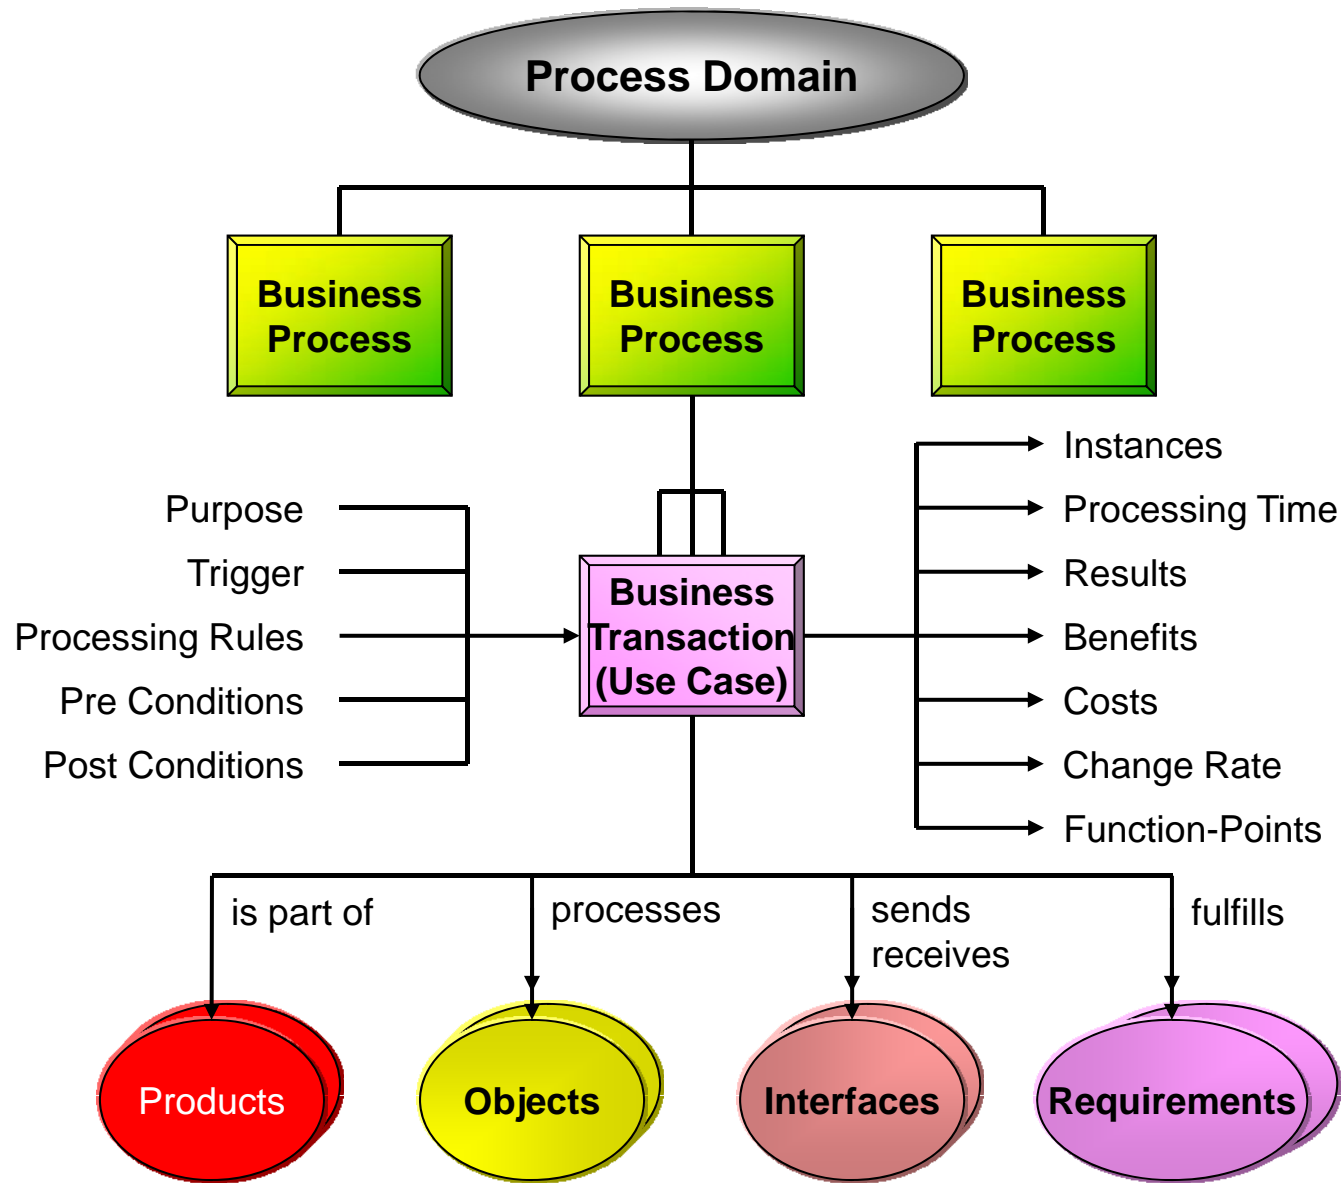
Process Domain

Business Process

Business Process

Business Process

Purpose
Trigger
Processing Rules
Pre Conditions
Post Conditions

Business Transaction (Use Case)

Instances
Processing Time
Results
Benefits
Costs
Change Rate
Function-Points

is part of
processes
sends receives
fulfills

Products
Objects
Interfaces
Requirements